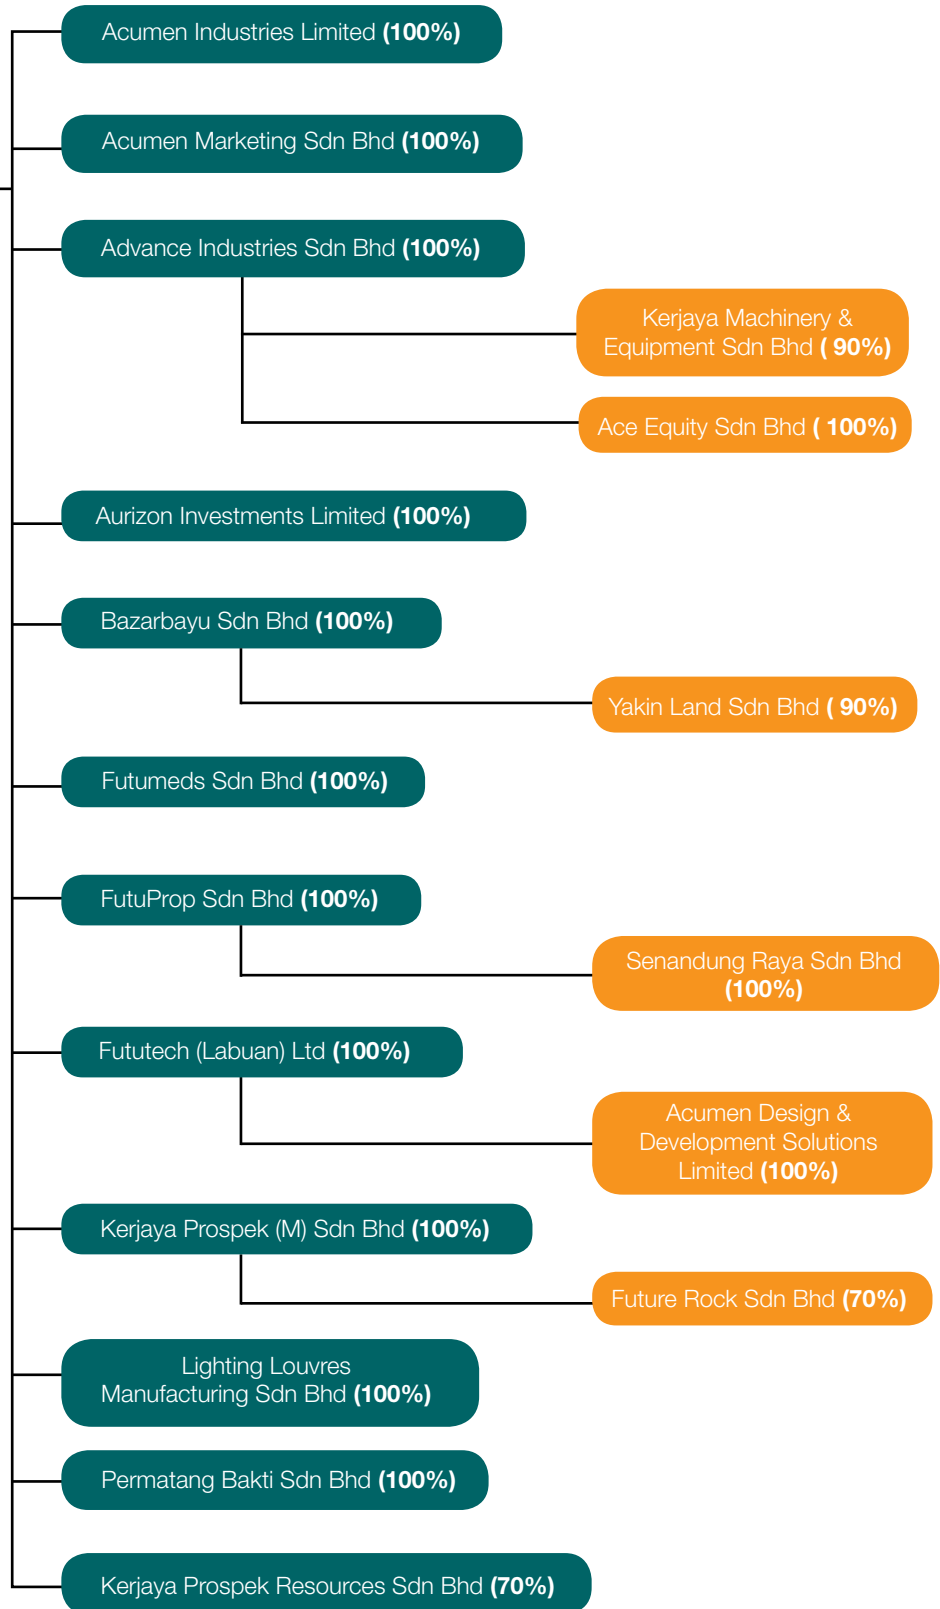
Acumen Industries Limited (100%)

Acumen Marketing Sdn Bhd (100%)

Advance Industries Sdn Bhd (100%)

Kerjaya Machinery & Equipment Sdn Bhd ( 90%)

Ace Equity Sdn Bhd ( 100%)

Aurizon Investments Limited (100%)

Bazarbayu Sdn Bhd (100%)

Yakin Land Sdn Bhd ( 90%)

Futumeds Sdn Bhd (100%)

FutuProp Sdn Bhd (100%)

Senandung Raya Sdn Bhd (100%)

Fututech (Labuan) Ltd (100%)

Acumen Design & Development Solutions Limited (100%)

Kerjaya Prospek (M) Sdn Bhd (100%)

Future Rock Sdn Bhd (70%)

Lighting Louvres Manufacturing Sdn Bhd (100%)

Permatang Bakti Sdn Bhd (100%)

Kerjaya Prospek Resources Sdn Bhd (70%)